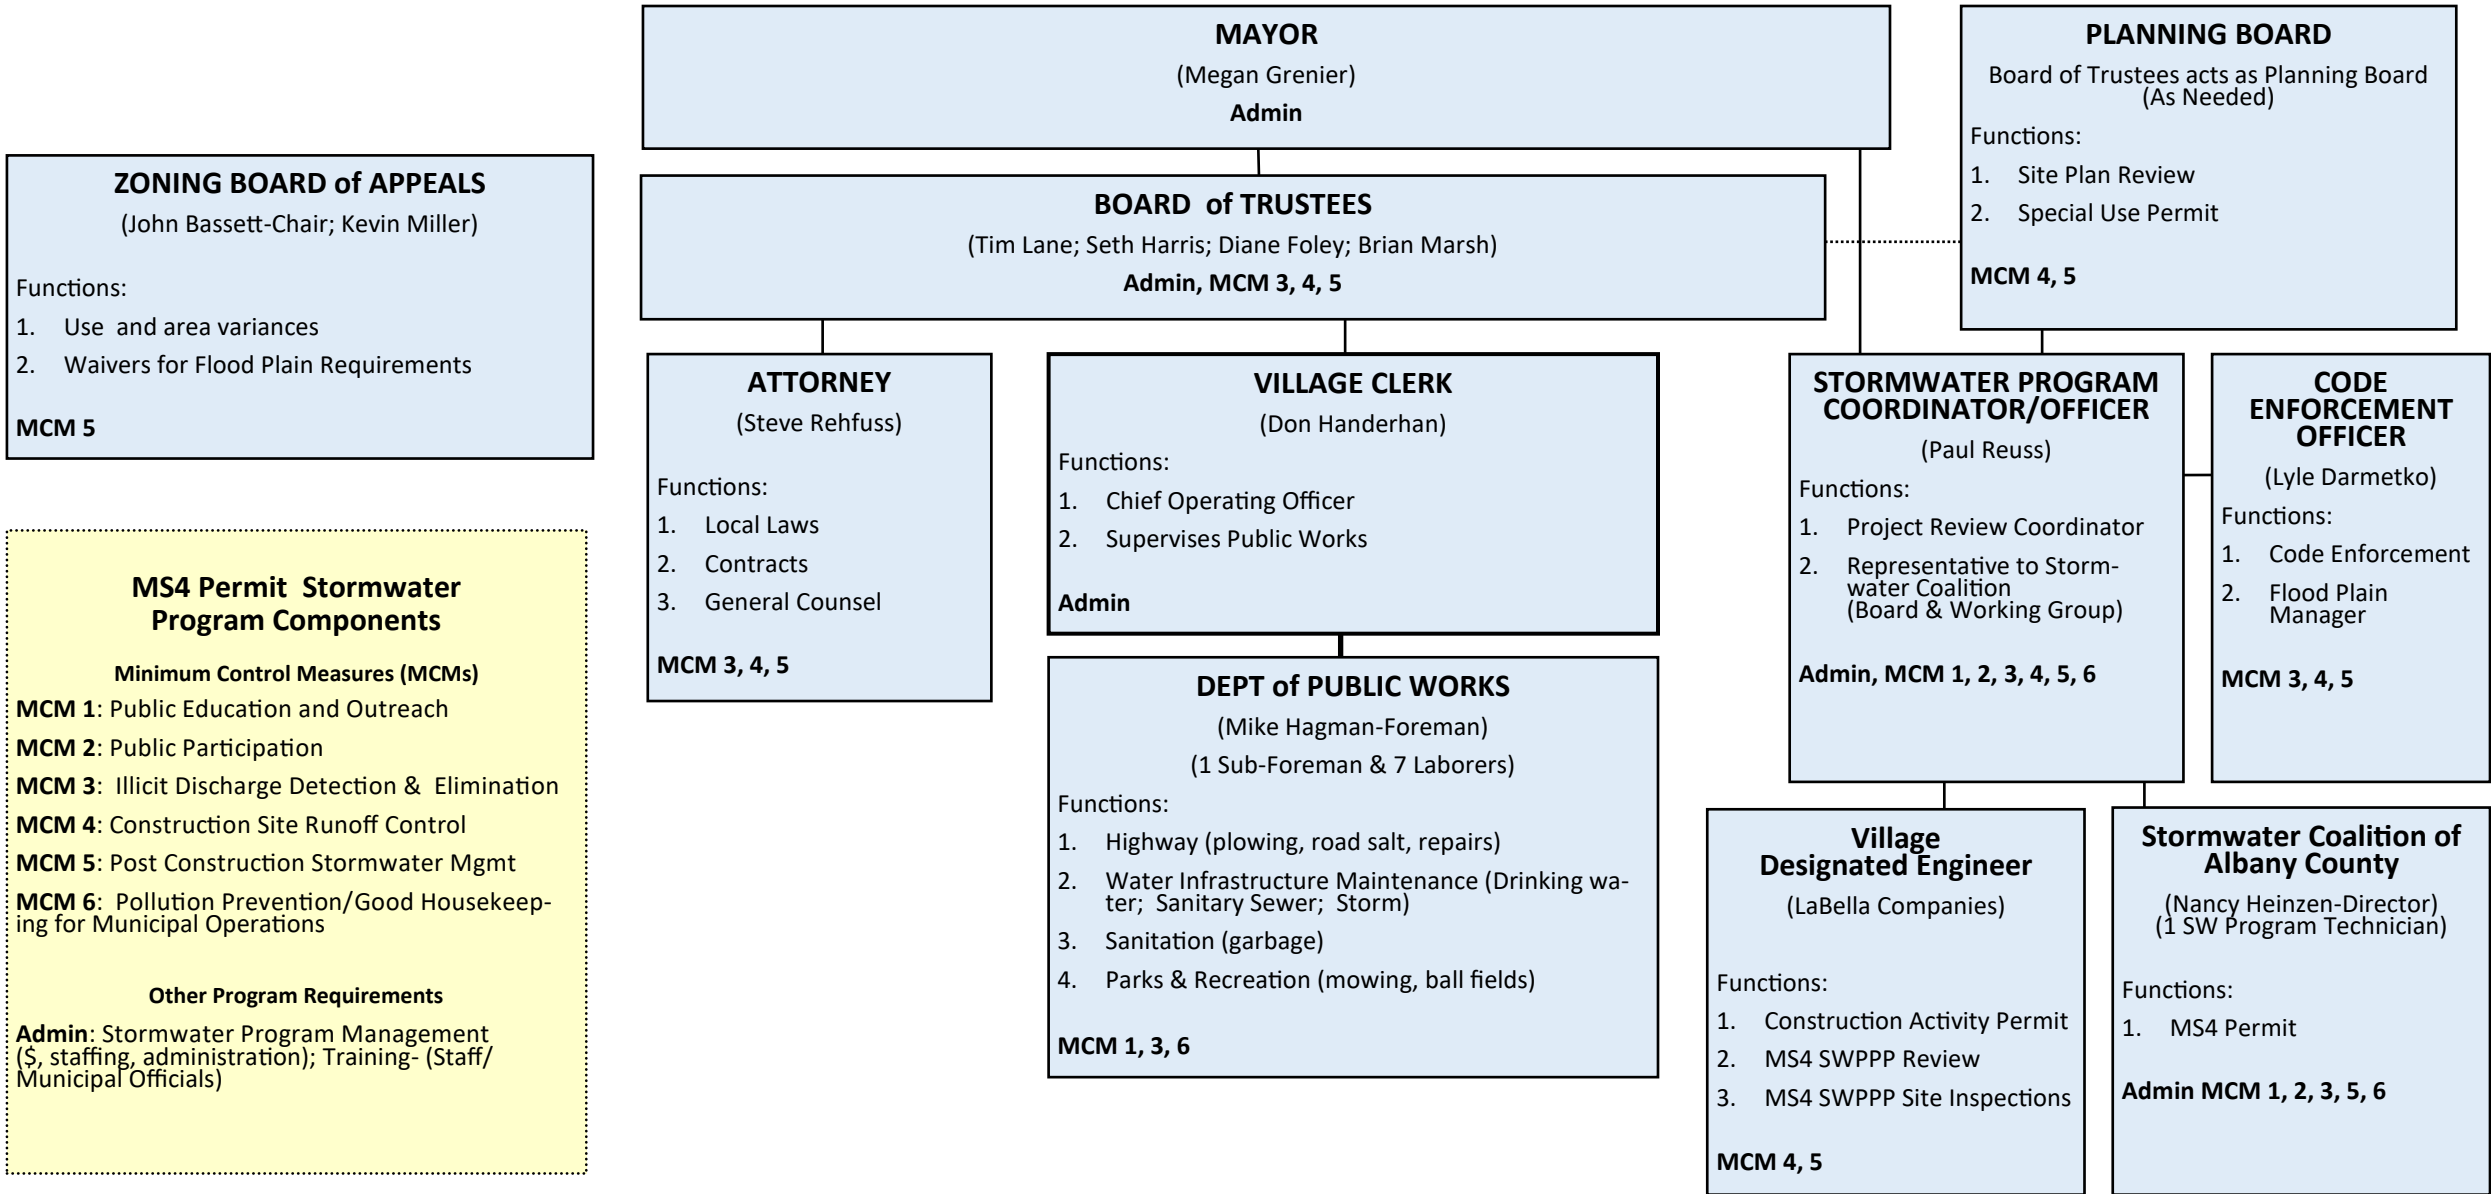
MAYOR
(Megan Grenier)
Admin

PLANNING BOARD
Board of Trustees acts as Planning Board (As Needed)
Functions:
1. Site Plan Review
2. Special Use Permit
MCM 4, 5

ZONING BOARD of APPEALS
(John Bassett-Chair; Kevin Miller)
Functions:
1. Use and area variances
2. Waivers for Flood Plain Requirements
MCM 5

BOARD of TRUSTEES
(Tim Lane; Seth Harris; Diane Foley; Brian Marsh)
Admin, MCM 3, 4, 5

ATTORNEY
(Steve Rehfuss)
Functions:
1. Local Laws
2. Contracts
3. General Counsel
MCM 3, 4, 5

VILLAGE CLERK
(Don Handerhan)
Functions:
1. Chief Operating Officer
2. Supervises Public Works
Admin

STORMWATER PROGRAM COORDINATOR/OFFICER
(Paul Reuss)
Functions:
1. Project Review Coordinator
2. Representative to Stormwater Coalition (Board & Working Group)
Admin, MCM 1, 2, 3, 4, 5, 6

CODE ENFORCEMENT OFFICER
(Lyle Darmetko)
Functions:
1. Code Enforcement
2. Flood Plain Manager
MCM 3, 4, 5

MS4 Permit Stormwater Program Components
Minimum Control Measures (MCMs)
MCM 1: Public Education and Outreach
MCM 2: Public Participation
MCM 3: Illicit Discharge Detection & Elimination
MCM 4: Construction Site Runoff Control
MCM 5: Post Construction Stormwater Mgmt
MCM 6: Pollution Prevention/Good Housekeeping for Municipal Operations

Other Program Requirements
Admin: Stormwater Program Management ($, staffing, administration); Training- (Staff/ Municipal Officials)

DEPT of PUBLIC WORKS
(Mike Hagman-Foreman)
(1 Sub-Foreman & 7 Laborers)
Functions:
1. Highway (plowing, road salt, repairs)
2. Water Infrastructure Maintenance (Drinking water; Sanitary Sewer; Storm)
3. Sanitation (garbage)
4. Parks & Recreation (mowing, ball fields)
MCM 1, 3, 6

Village Designated Engineer
(LaBella Companies)
Functions:
1. Construction Activity Permit
2. MS4 SWPPP Review
3. MS4 SWPPP Site Inspections
MCM 4, 5

Stormwater Coalition of Albany County
(Nancy Heinzen-Director)
(1 SW Program Technician)
Functions:
1. MS4 Permit
Admin MCM 1, 2, 3, 5, 6